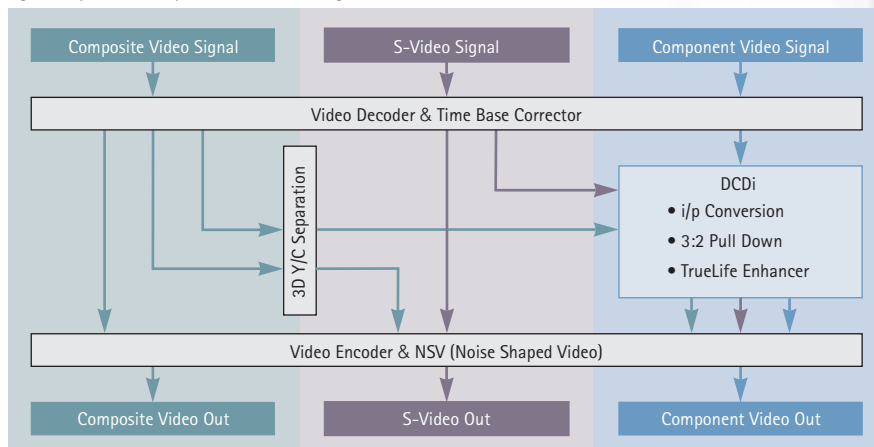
Composite Video Signal

S-Video Signal

Component Video Signal

Video Decoder & Time Base Corrector

3D Y/C Separation

DCDi
• i/p Conversion
• 3:2 Pull Down
• TrueLife Enhancer

Video Encoder & NSV (Noise Shaped Video)

Composite Video Out

S-Video Out

Component Video Out